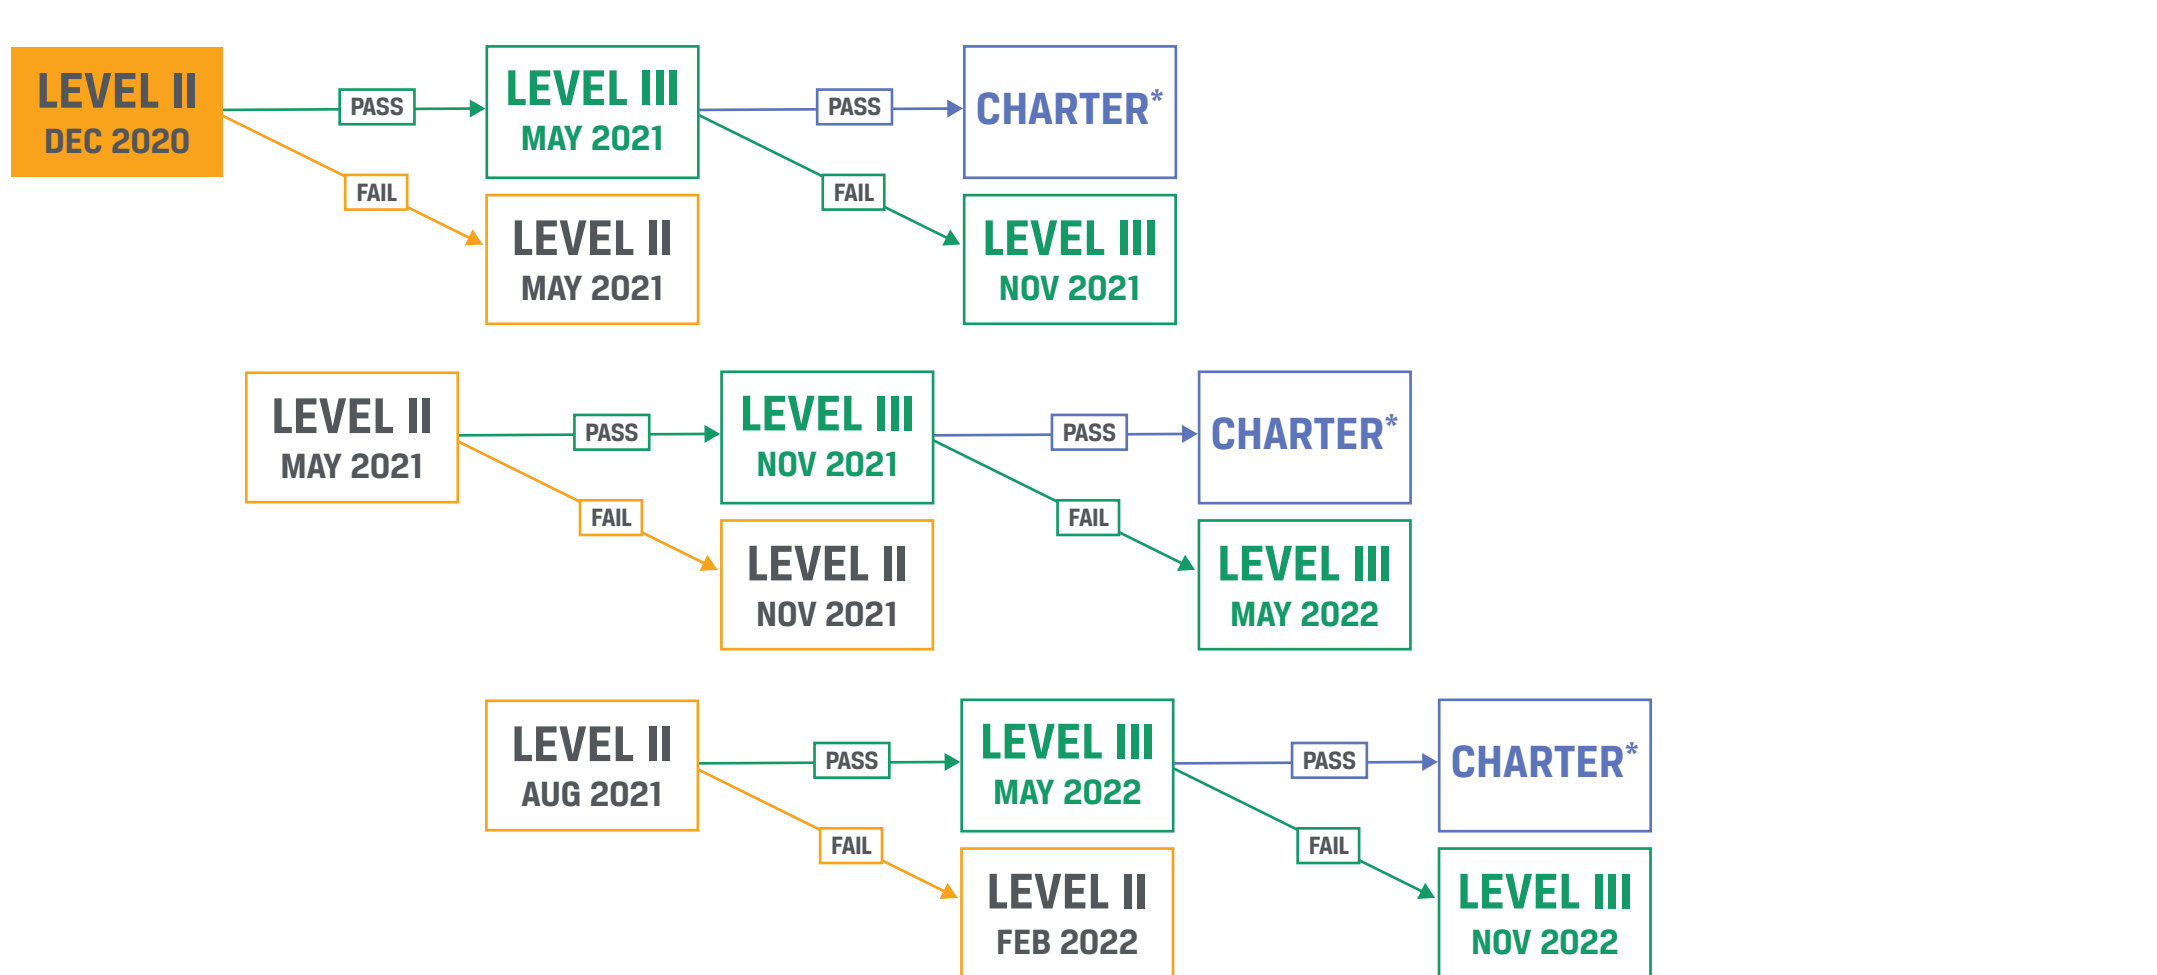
LEVEL II
DEC 2020

PASS

FAIL

LEVEL III
MAY 2021

LEVEL II
MAY 2021

PASS

FAIL

CHARTER*

LEVEL III
NOV 2021

LEVEL II
MAY 2021

PASS

FAIL

LEVEL III
NOV 2021

LEVEL II
NOV 2021

PASS

FAIL

CHARTER*

LEVEL III
MAY 2022

LEVEL II
AUG 2021

PASS

FAIL

LEVEL III
MAY 2022

LEVEL II
FEB 2022

PASS

FAIL

CHARTER*

LEVEL III
NOV 2022